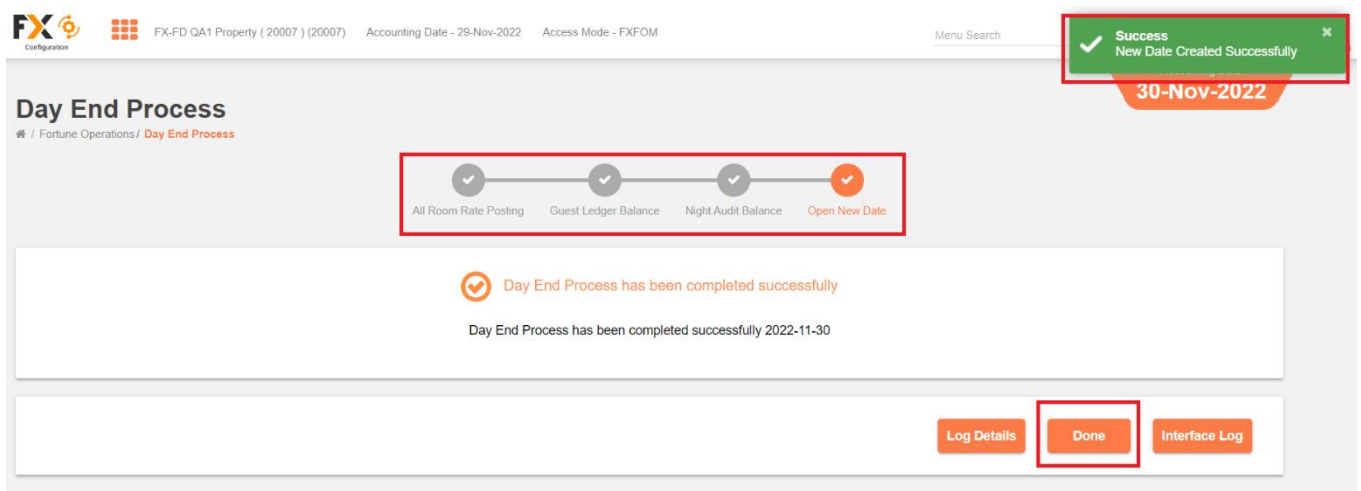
FX
Configuration

FX-FD QA1 Property ( 20007 ) (20007) Accounting Date - 29-Nov-2022 Access Mode - FXFOM

Menu Search

Success
New Date Created Successfully

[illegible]
30-Nov-2022

Day End Process

/ Fortune Operations / Day End Process

All Room Rate Posting
Guest Ledger Balance
Night Audit Balance
Open New Date

Day End Process has been completed successfully

Day End Process has been completed successfully 2022-11-30

Log Details
Done
Interface Log